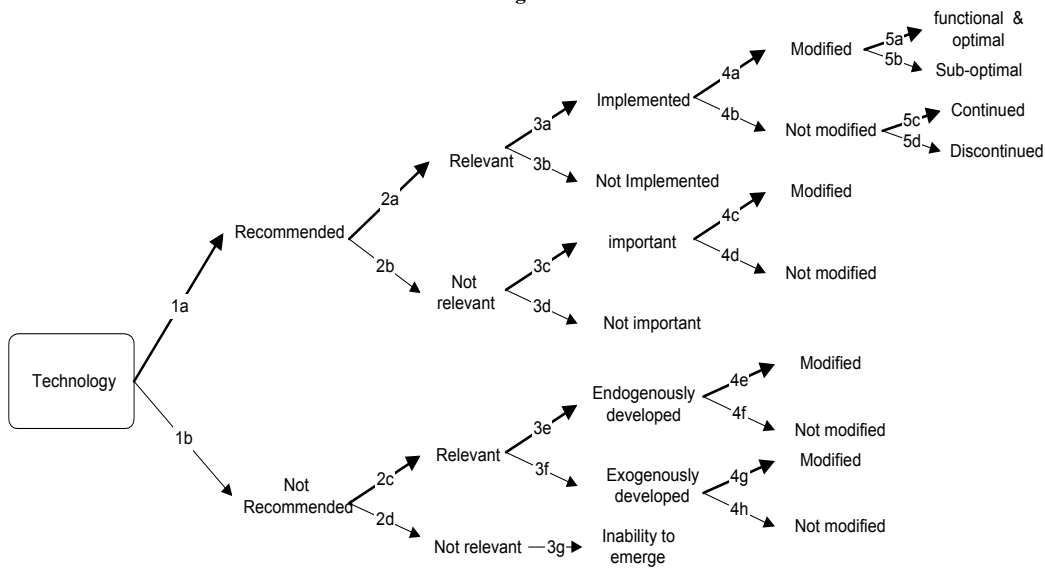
Technology
1a
Recommended
2a
Relevant
3a
Implemented
4a
Modified
5a
functional & optimal
5b
Sub-optimal
4b
Not modified
5c
Continued
5d
Discontinued
3b
Not Implemented
2b
Not relevant
3c
important
4c
Modified
4d
Not modified
3d
Not important
1b
Not Recommended
2c
Relevant
3e
Endogenously developed
4e
Modified
4f
Not modified
3f
Exogenously developed
4g
Modified
4h
Not modified
2d
Not relevant
3g
Inability to emerge